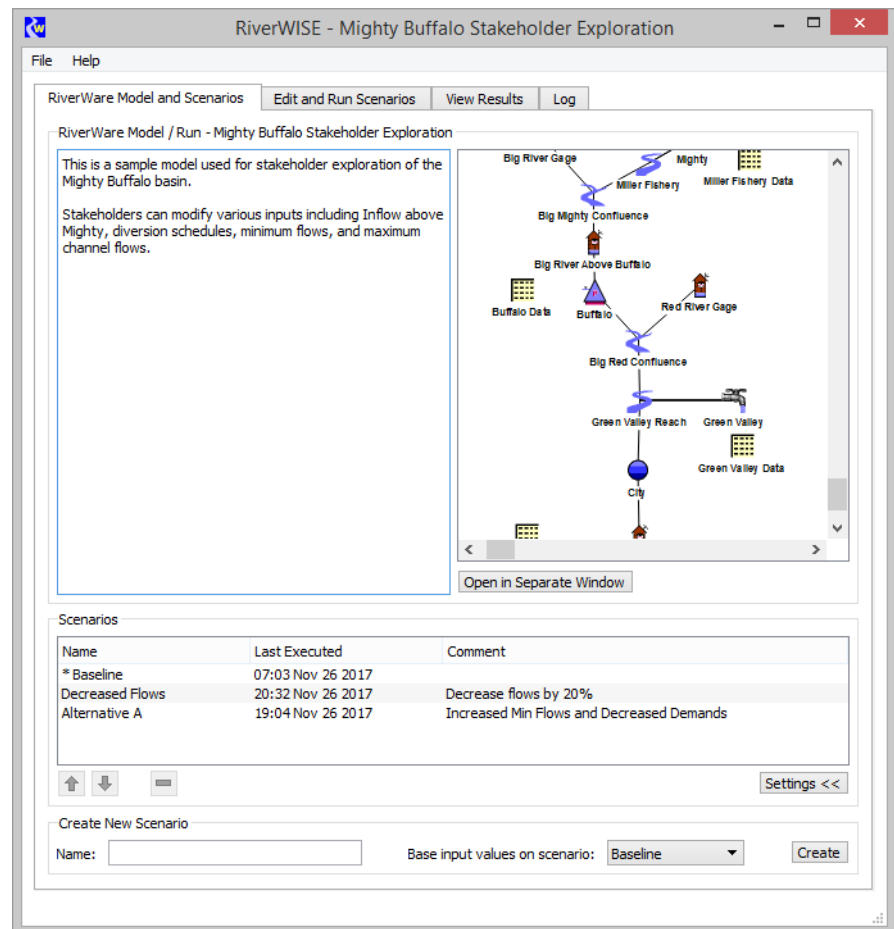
RiverWISE - Mighty Buffalo Stakeholder Exploration

File Help

RiverWare Model and Scenarios | Edit and Run Scenarios | View Results | Log

RiverWare Model / Run - Mighty Buffalo Stakeholder Exploration

This is a sample model used for stakeholder exploration of the Mighty Buffalo basin.

Stakeholders can modify various inputs including Inflow above Mighty, diversion schedules, minimum flows, and maximum channel flows.

Big River Gage
Mighty
Miller Fishery
Miller Fishery Data
Big Mighty Confluence
Big River Above Buffalo
Red River Gage
Buffalo Data
Buffalo
Big Red Confluence
Green Valley Reach
Green Valley
Green Valley Data
City

Open in Separate Window

Scenarios

| Name | Last Executed | Comment |
|---|---|---|
| * Baseline | 07:03 Nov 26 2017 | |
| Decreased Flows | 20:32 Nov 26 2017 | Decrease flows by 20% |
| Alternative A | 19:04 Nov 26 2017 | Increased Min Flows and Decreased Demands |

Settings <<

Create New Scenario

Name:

Base input values on scenario: Baseline

Create